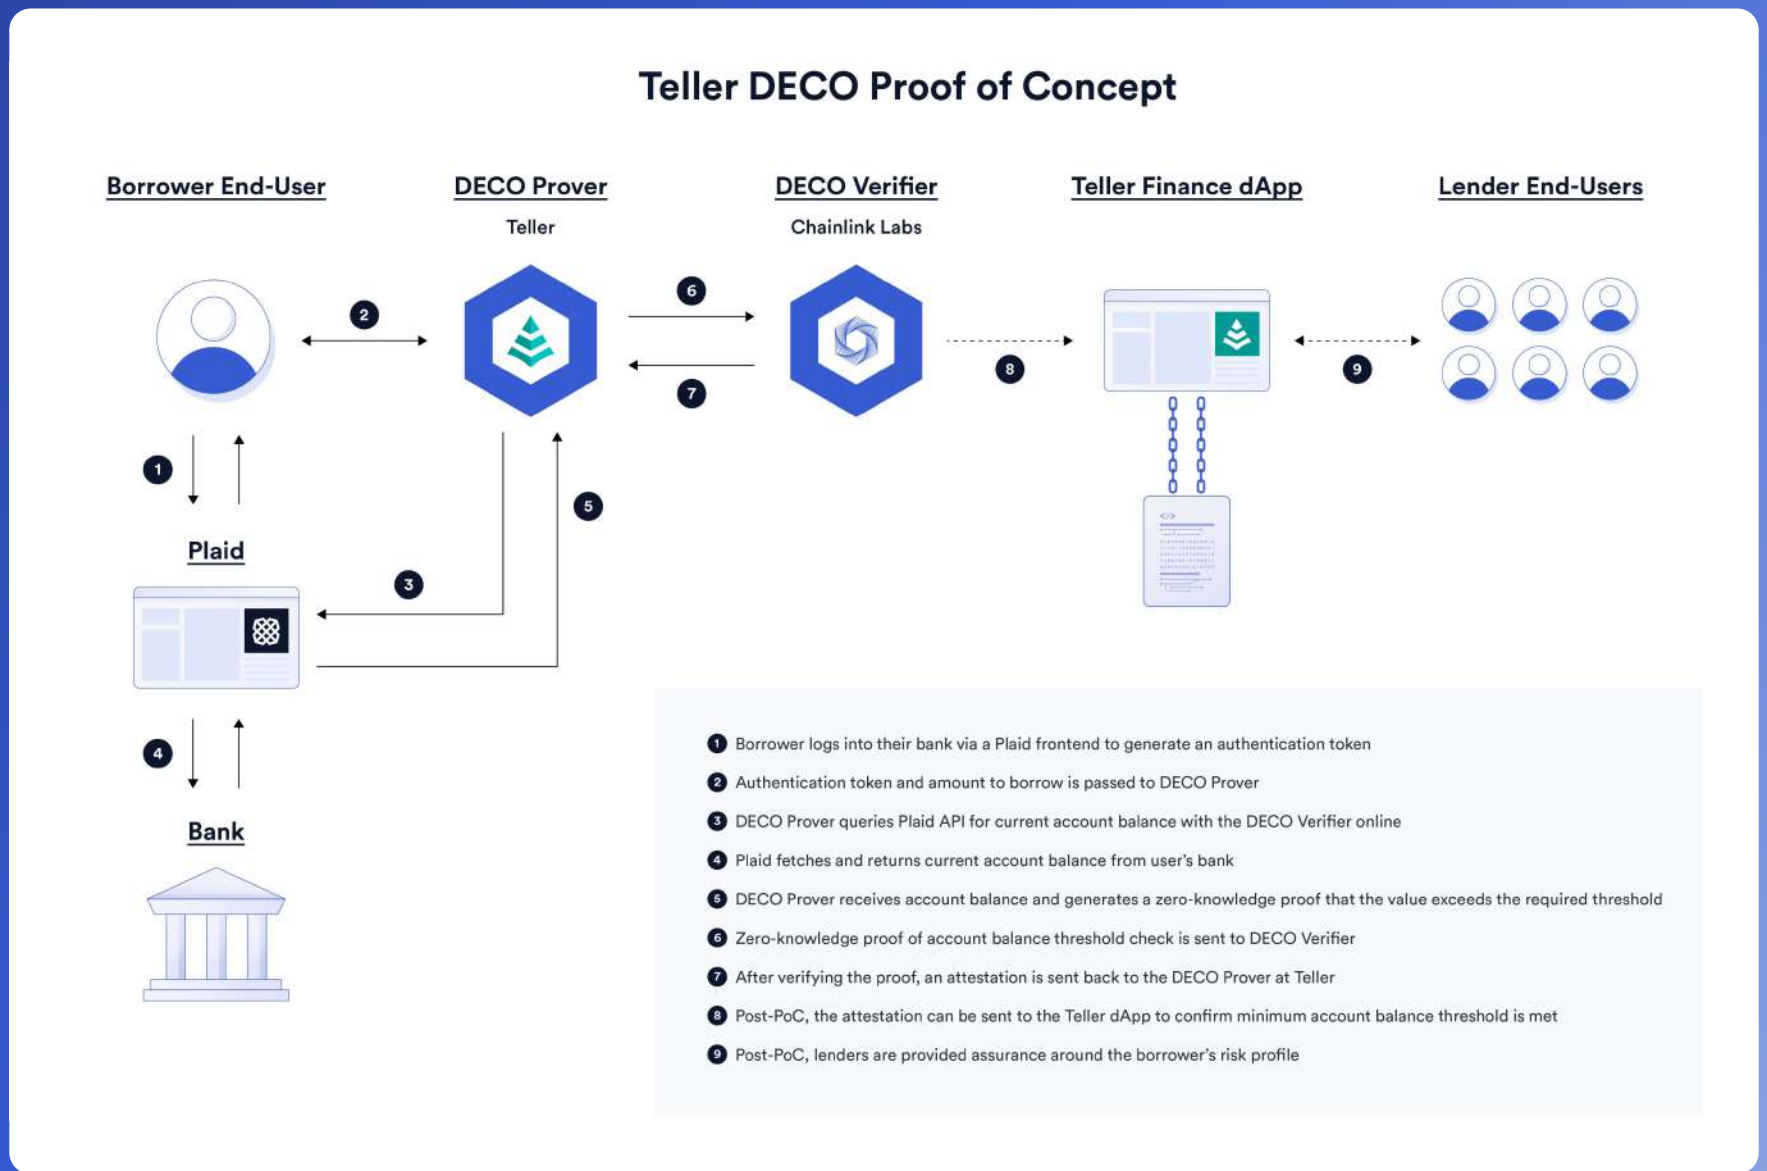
Teller DECO Proof of Concept

Borrower End-User

DECO Prover
Teller

DECO Verifier
Chainlink Labs

Teller Finance dApp

Lender End-Users

2

6

7

8

9

1

5

Plaid

3

4

Bank

</>

1 Borrower logs into their bank via a Plaid frontend to generate an authentication token
2 Authentication token and amount to borrow is passed to DECO Prover
3 DECO Prover queries Plaid API for current account balance with the DECO Verifier online
4 Plaid fetches and returns current account balance from user's bank
5 DECO Prover receives account balance and generates a zero-knowledge proof that the value exceeds the required threshold
6 Zero-knowledge proof of account balance threshold check is sent to DECO Verifier
7 After verifying the proof, an attestation is sent back to the DECO Prover at Teller
8 Post-PoC, the attestation can be sent to the Teller dApp to confirm minimum account balance threshold is met
9 Post-PoC, lenders are provided assurance around the borrower's risk profile